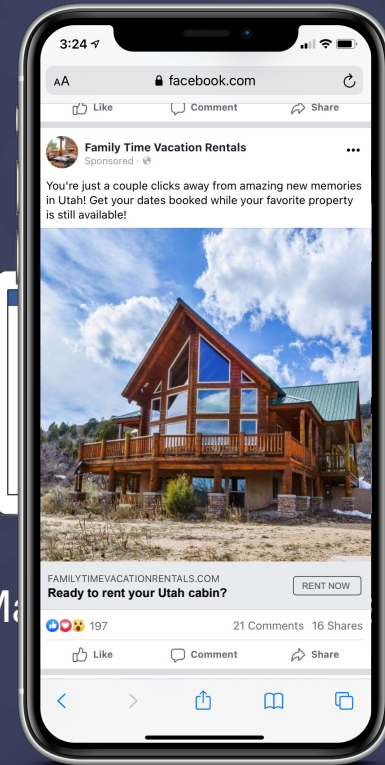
3:24

AA facebook.com

Like Comment Share

Family Time Vacation Rentals
Sponsored ·

You're just a couple clicks away from amazing new memories in Utah! Get your dates booked while your favorite property is still available!

FAMILYTIMEVACATIONRENTALS.COM
Ready to rent your Utah cabin?
RENT NOW

197 21 Comments 16 Shares

Like Comment Share

Ma